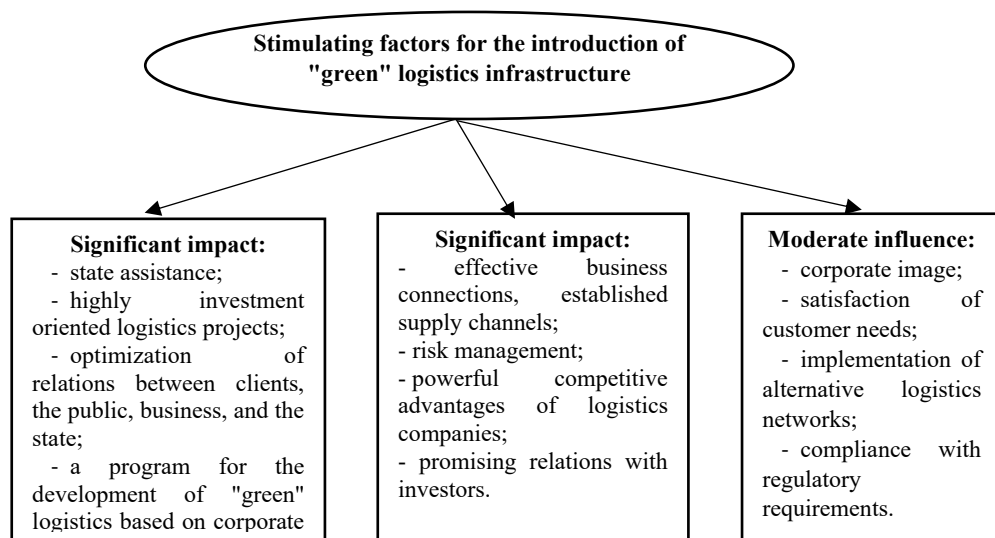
Stimulating factors for the introduction of "green" logistics infrastructure

Significant impact:
- state assistance;
- highly investment oriented logistics projects;
- optimization of relations between clients, the public, business, and the state;
- a program for the development of "green" logistics based on corporate

Significant impact:
- effective business connections, established supply channels;
- risk management;
- powerful competitive advantages of logistics companies;
- promising relations with investors.

Moderate influence:
- corporate image;
- satisfaction of customer needs;
- implementation of alternative logistics networks;
- compliance with regulatory requirements.